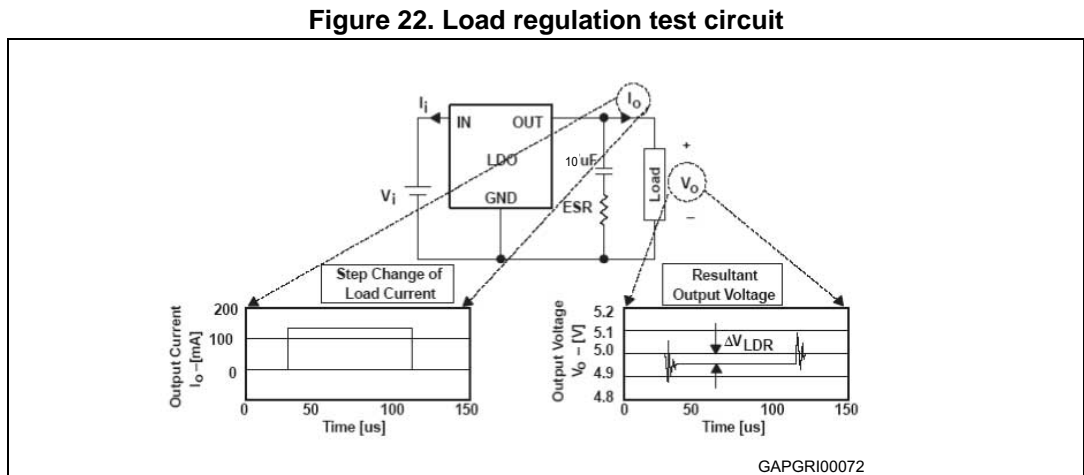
Figure 22. Load regulation test circuit

$I_i$
IN
OUT
LDO
GND
$V_i$
$I_o$
10 uF
ESR
Load
+
$V_o$
–

Step Change of Load Current

Output Current $I_o$ –[mA]
200
100
0
0
50
100
150
Time [us]

Resultant Output Voltage

Output Voltage $V_o$ – [V]
5.2
5.1
5.0
4.9
4.8
$\Delta V_{LDR}$
0
50
100
150
Time [us]

GAPGRI00072